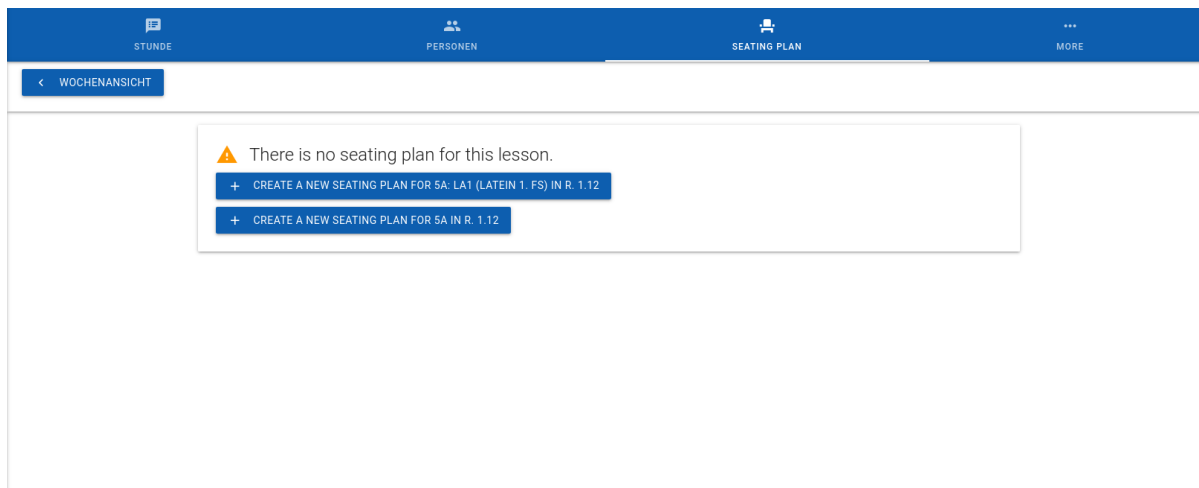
STUNDE

PERSONEN

SEATING PLAN

MORE

WOCHENANSICHT

There is no seating plan for this lesson.

CREATE A NEW SEATING PLAN FOR 5A: LA1 (LATEIN 1. FS) IN R. 1.12

CREATE A NEW SEATING PLAN FOR 5A IN R. 1.12